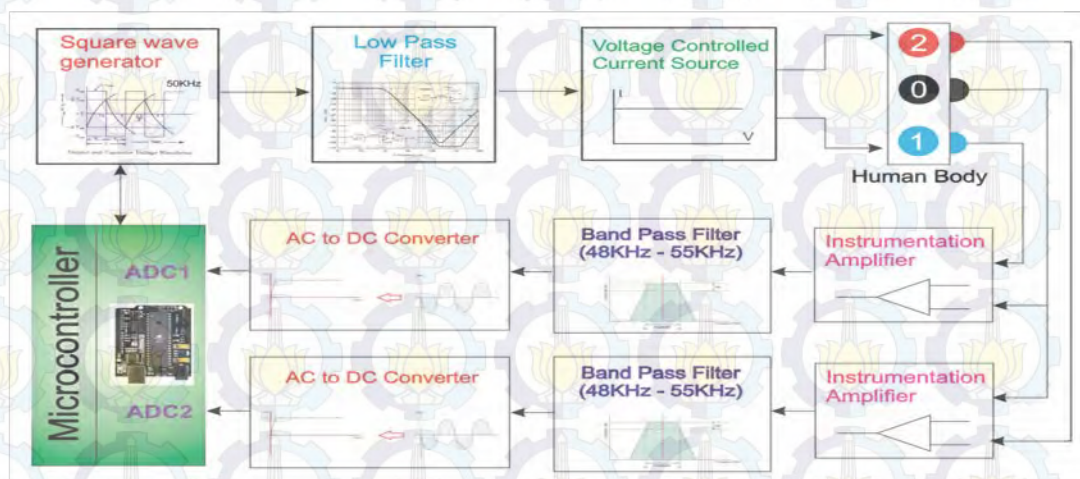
Square wave generator

50KHz

Low Pass Filter

Voltage Controlled Current Source

I

V

2

0

1

Human Body

Microcontroller

ADC1

ADC2

AC to DC Converter

Band Pass Filter (48KHz - 55KHz)

Instrumentation Amplifier

AC to DC Converter

Band Pass Filter (48KHz - 55KHz)

Instrumentation Amplifier